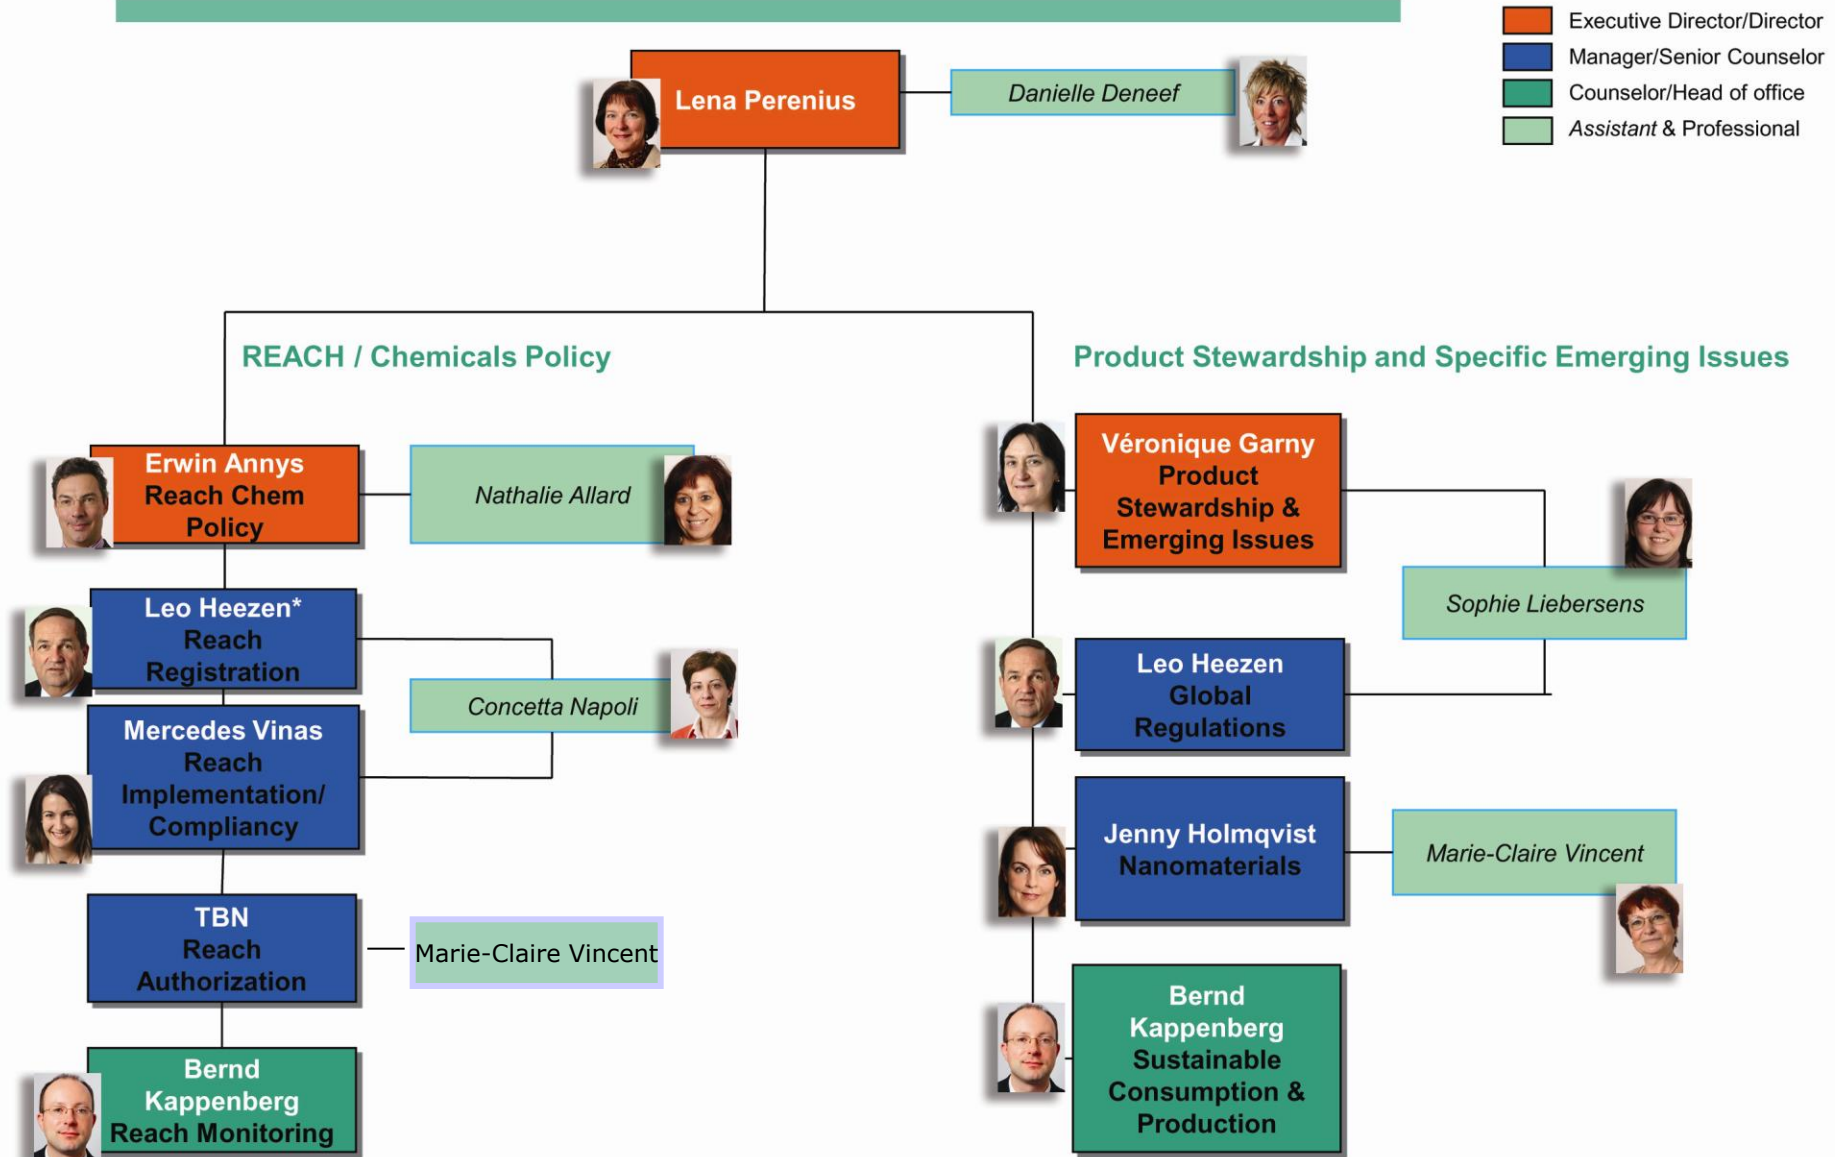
Executive Director/Director
Manager/Senior Counselor
Counselor/Head of office
Assistant & Professional

Lena Perenius

Danielle Deneef

REACH / Chemicals Policy

Product Stewardship and Specific Emerging Issues

Erwin Annys
Reach Chem
Policy

Nathalie Allard

Leo Heezen*
Reach
Registration

Concetta Napoli

Mercedes Vinas
Reach
Implementation/
Compliancy

TBN
Reach
Authorization

Marie-Claire Vincent

Bernd
Kappenberg
Reach Monitoring

Véronique Garny
Product
Stewardship &
Emerging Issues

Sophie Liebersens

Leo Heezen
Global
Regulations

Jenny Holmqvist
Nanomaterials

Marie-Claire Vincent

Bernd
Kappenberg
Sustainable
Consumption &
Production